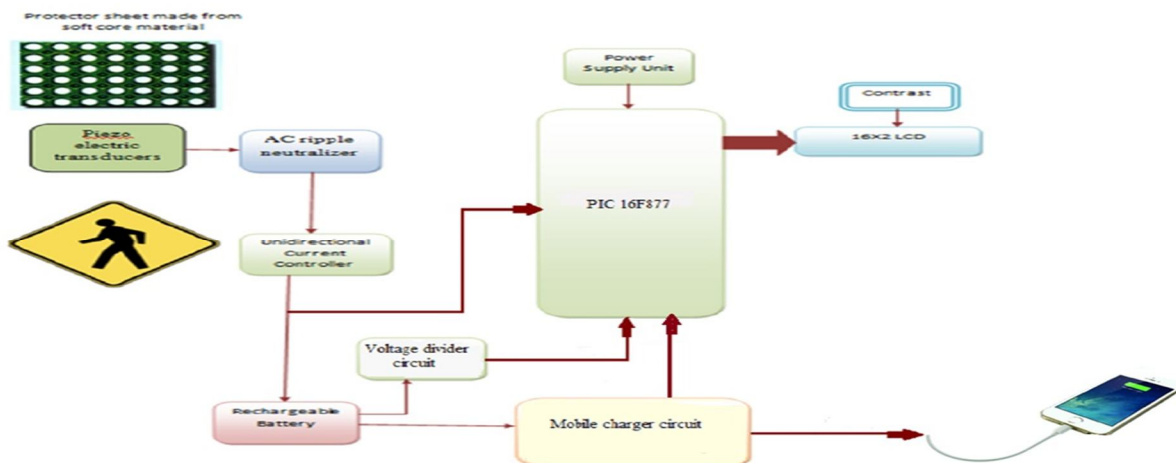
Protector sheet made from soft core material

Piezo electric transducers

AC ripple neutralizer

Unidirectional Current Controller

Power Supply Unit

PIC 16F877

Contrast

16X2 LCD

Voltage divider circuit

Rechargeable Battery

Mobile charger circuit